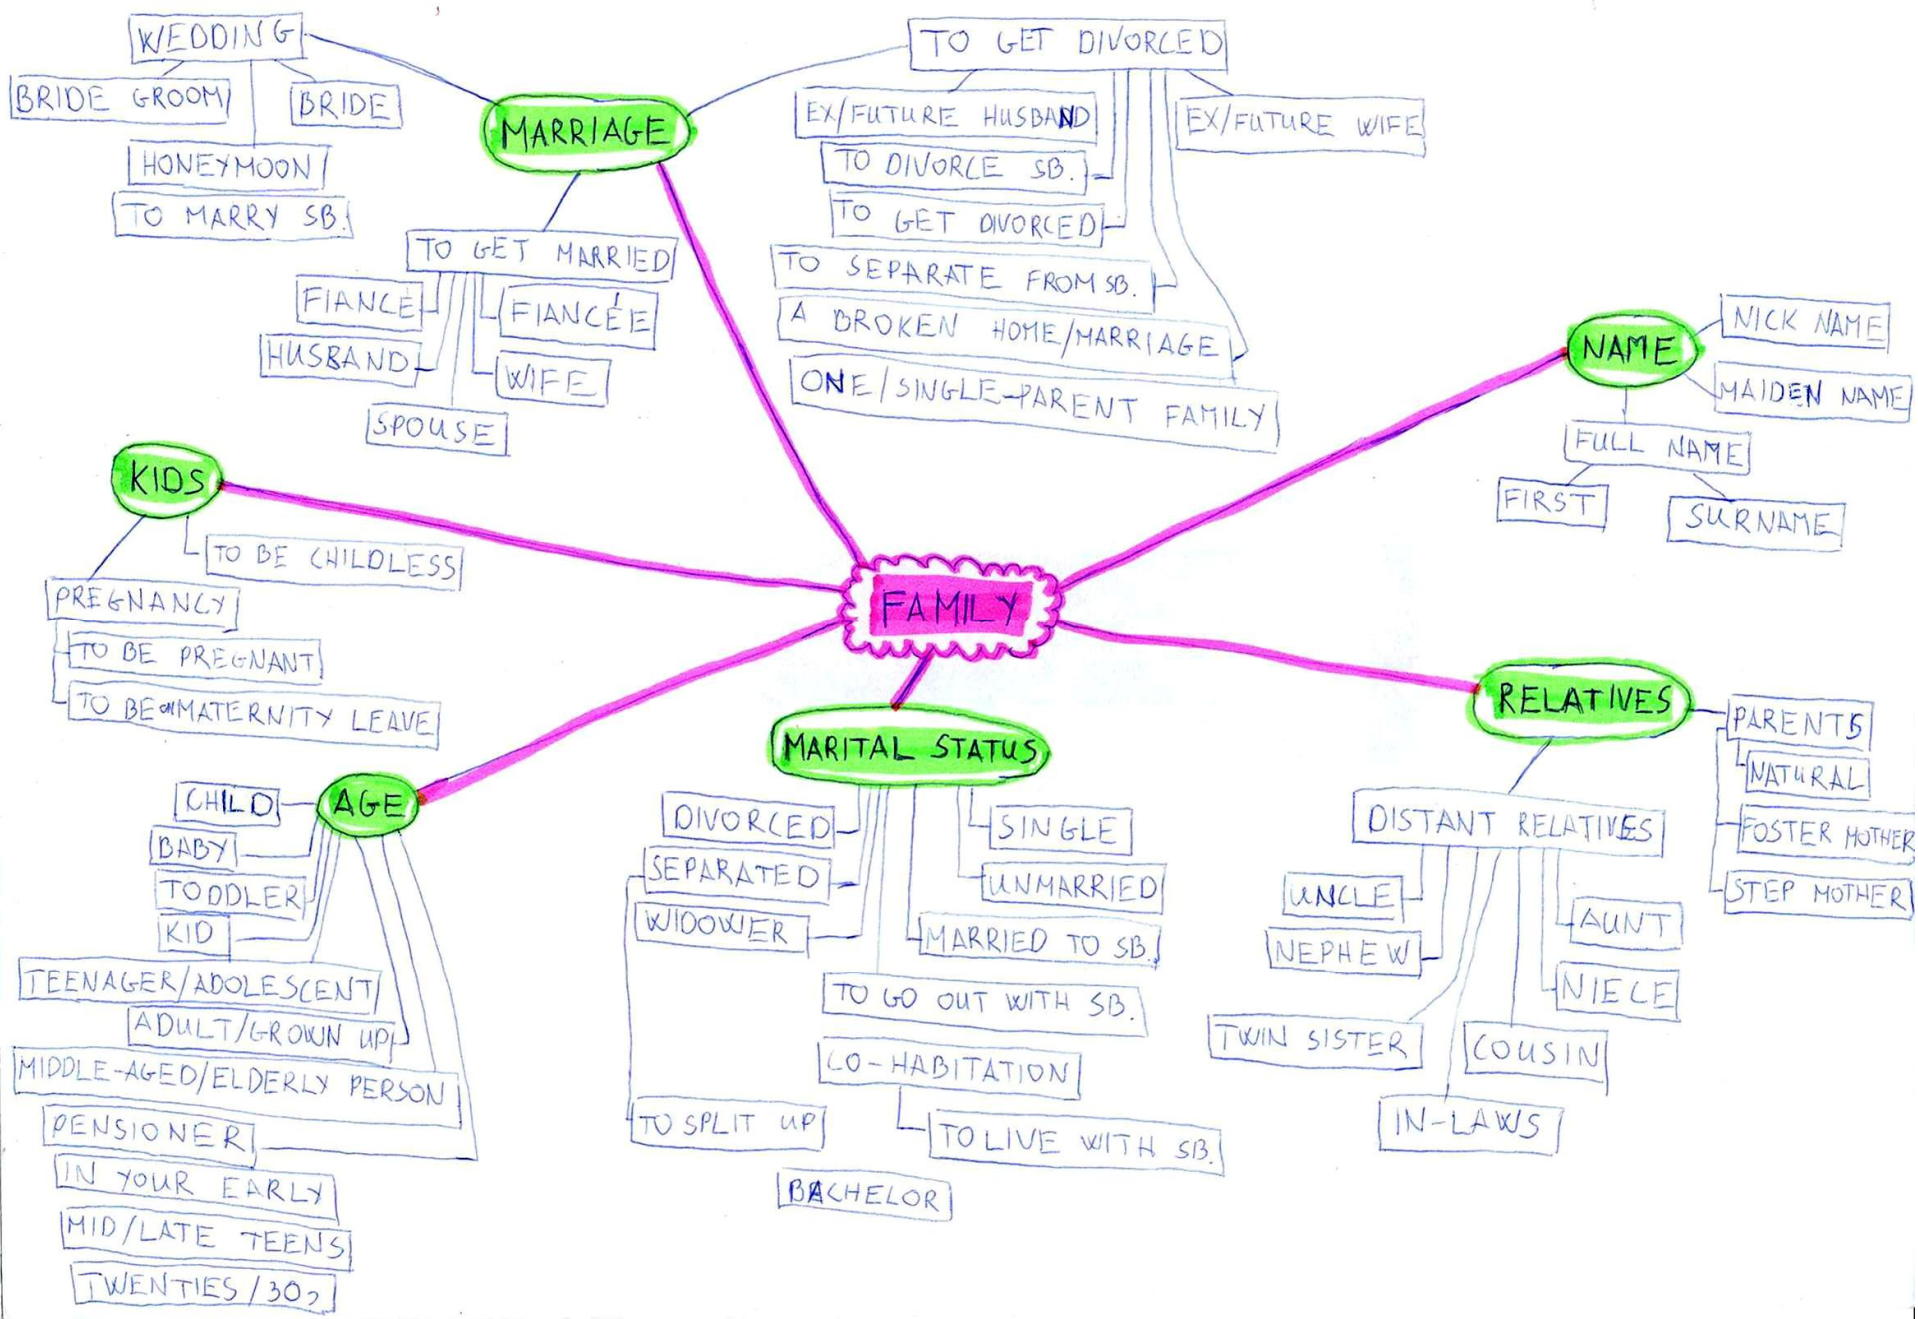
WEDDING
BRIDE GROOM
BRIDE
HONEYMOON
TO MARRY SB.
MARRIAGE
TO GET MARRIED
FIANCE
FIANCÉE
HUSBAND
WIFE
SPOUSE

TO GET DIVORCED
EX/FUTURE HUSBAND
EX/FUTURE WIFE
TO DIVORCE SB.
TO GET DIVORCED
TO SEPARATE FROM SB.
A BROKEN HOME/MARRIAGE
ONE/SINGLE-PARENT FAMILY

NAME
NICK NAME
MAIDEN NAME
FULL NAME
FIRST
SURNAME

KIDS
TO BE CHILDLESS
PREGNANCY
TO BE PREGNANT
TO BE ON MATERNITY LEAVE

FAMILY

RELATIVES
PARENTS
NATURAL
FOSTER MOTHER
STEP MOTHER
DISTANT RELATIVES
UNCLE
AUNT
NEPHEW
NIECE
TWIN SISTER
COUSIN
IN-LAWS

MARITAL STATUS
DIVORCED
SINGLE
SEPARATED
UNMARRIED
WIDOWER
MARRIED TO SB.
TO GO OUT WITH SB.
CO-HABITATION
TO LIVE WITH SB.
TO SPLIT UP
BACHELOR

AGE
CHILD
BABY
TODDLER
KID
TEENAGER/ADOLESCENT
ADULT/GROWN UP
MIDDLE-AGED/ELDERLY PERSON
PENSIONER
IN YOUR EARLY
MID/LATE TEENS
TWENTIES/30s